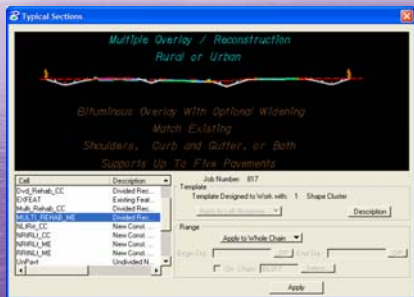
Typical Sections

Multiple Overlay / Reconstruction
Rural or Urban

Bituminous Overlay With Optional Widening
Match Existing
Shoulders, Curb and Gutter, or Both
Supports Up To Five Pavements

Job Number: 817

| Cell | Description |
|---|---|
| Dvd_Rehab_CC | Divided Rec... |
| EXFEAT | Existing Feat... |
| Multi_Rehab_CC | Divided Rec... |
| MULTI_REHAB_ME | Divided Rec... |
| NLRe_CC | New Const... |
| NRIRU_CC | New Const... |
| NRIRU_ME | New Const... |
| RRRNU_ME | New Const... |
| UnPavt | Undivided N... |

Template
Template Designed to Work with: 1 Shape Cluster
Apply to Left Roadway
Description

Range
Apply to Whole Chain
Begin Sta
End Sta
On Chain
Select

Apply